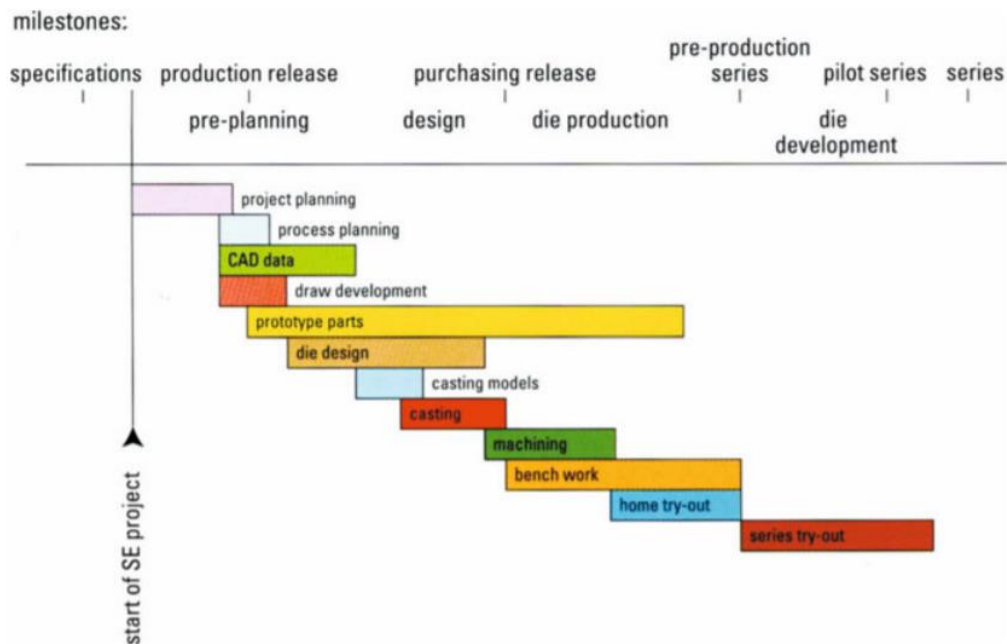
milestones:

specifications production release purchasing release pre-production series pilot series series

pre-planning design die production die development

project planning

process planning

CAD data

draw development

prototype parts

die design

casting models

casting

machining

bench work

home try-out

series try-out

start of SE project